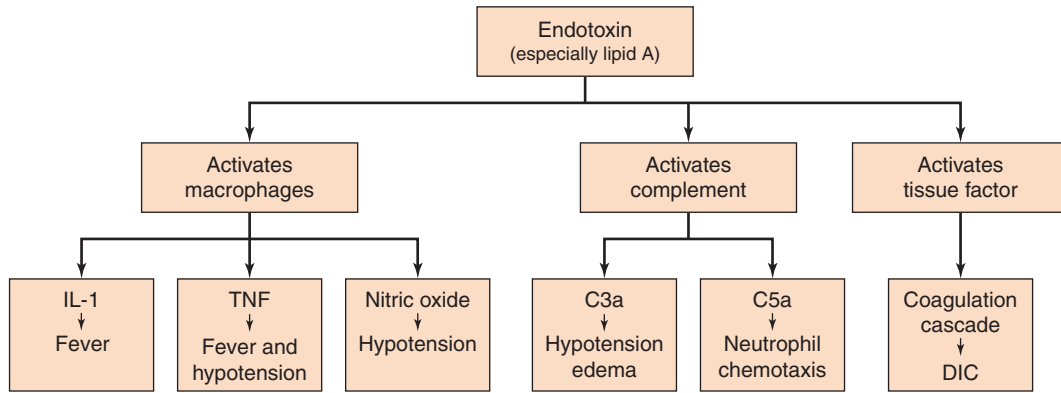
Endotoxin
(especially lipid A)

Activates macrophages

Activates complement

Activates tissue factor

IL-1
Fever

TNF
Fever and hypotension

Nitric oxide
Hypotension

C3a
Hypotension edema

C5a
Neutrophil chemotaxis

Coagulation cascade
DIC